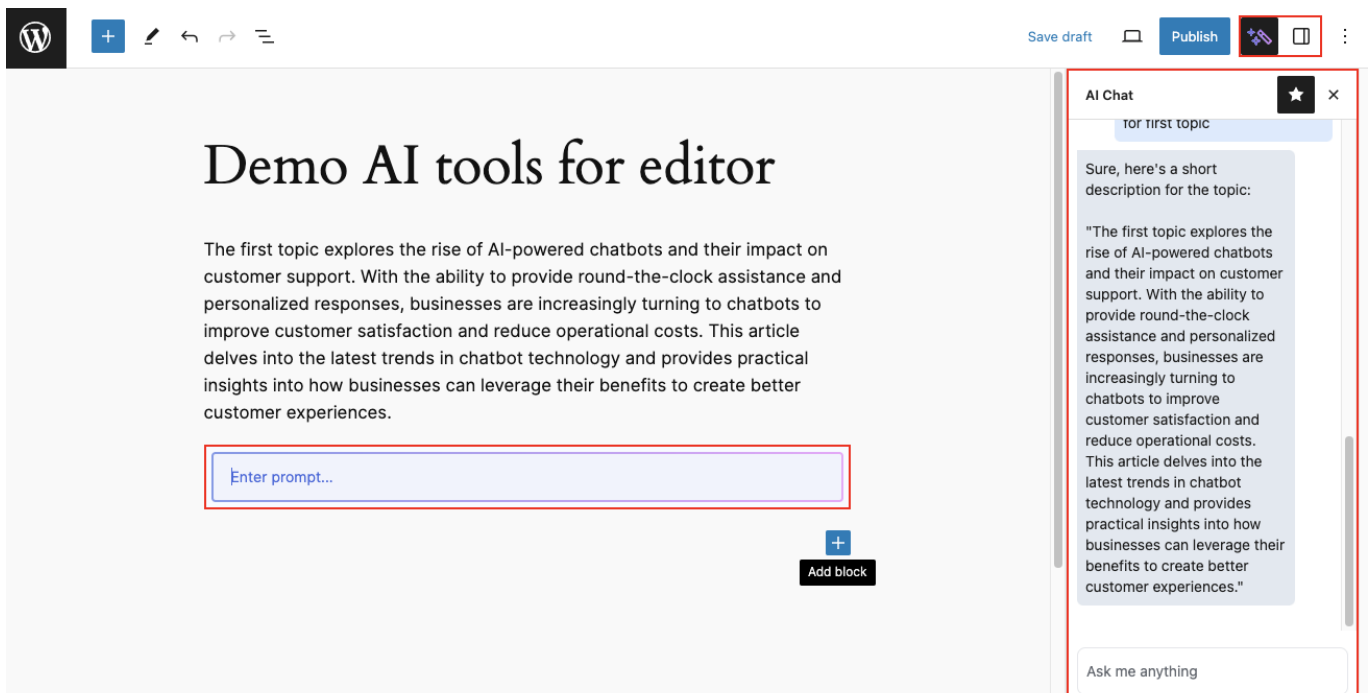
Save draft
Publish

Demo AI tools for editor

The first topic explores the rise of AI-powered chatbots and their impact on customer support. With the ability to provide round-the-clock assistance and personalized responses, businesses are increasingly turning to chatbots to improve customer satisfaction and reduce operational costs. This article delves into the latest trends in chatbot technology and provides practical insights into how businesses can leverage their benefits to create better customer experiences.

Enter prompt...

Add block

AI Chat

for first topic

Sure, here's a short description for the topic:

"The first topic explores the rise of AI-powered chatbots and their impact on customer support. With the ability to provide round-the-clock assistance and personalized responses, businesses are increasingly turning to chatbots to improve customer satisfaction and reduce operational costs. This article delves into the latest trends in chatbot technology and provides practical insights into how businesses can leverage their benefits to create better customer experiences."

Ask me anything